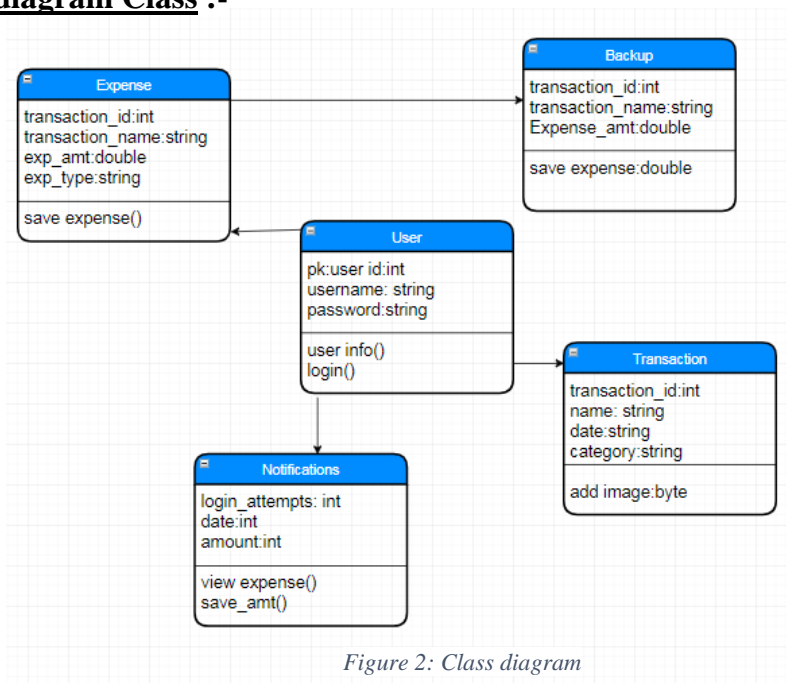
diagram Class :-

Expense
transaction_id:int
transaction_name:string
exp_amt:double
exp_type:string
save expense()

Backup
transaction_id:int
transaction_name:string
Expense_amt:double
save expense:double

User
pk:user id:int
username: string
password:string
user info()
login()

Transaction
transaction_id:int
name: string
date:string
category:string
add image:byte

Notifications
login_attempts: int
date:int
amount:int
view expense()
save_amt()

Figure 2: Class diagram